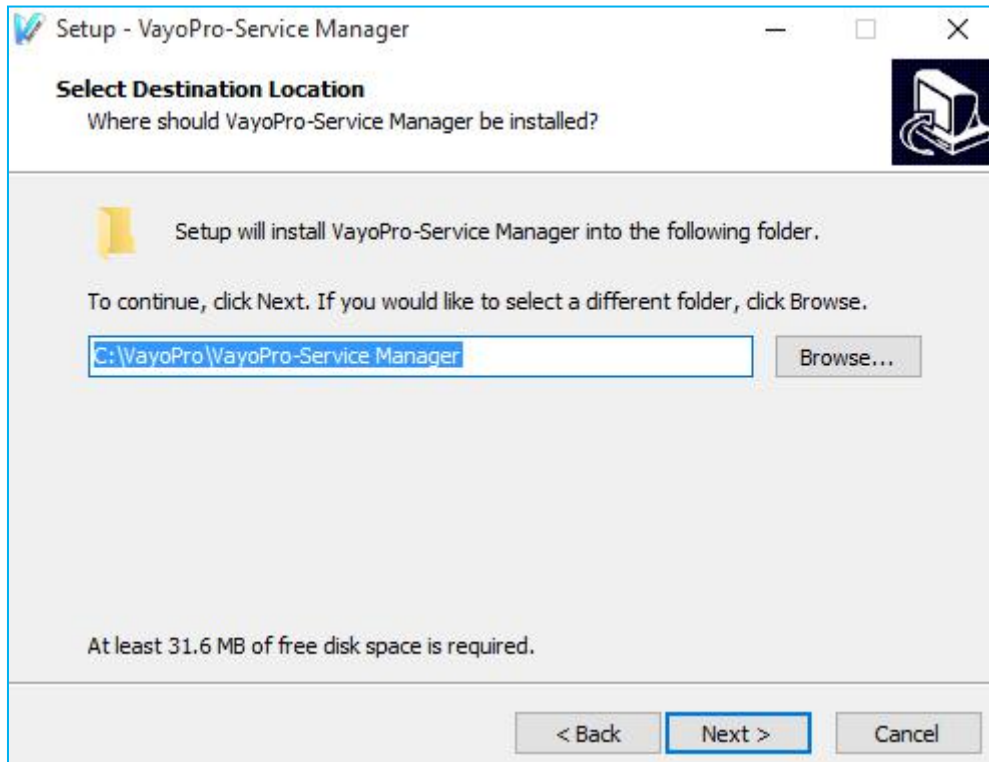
Setup - VayoPro-Service Manager

Select Destination Location
Where should VayoPro-Service Manager be installed?

Setup will install VayoPro-Service Manager into the following folder.

To continue, click Next. If you would like to select a different folder, click Browse.

C:\VayoPro\VayoPro-Service Manager

Browse...

At least 31.6 MB of free disk space is required.

< Back

Next >

Cancel